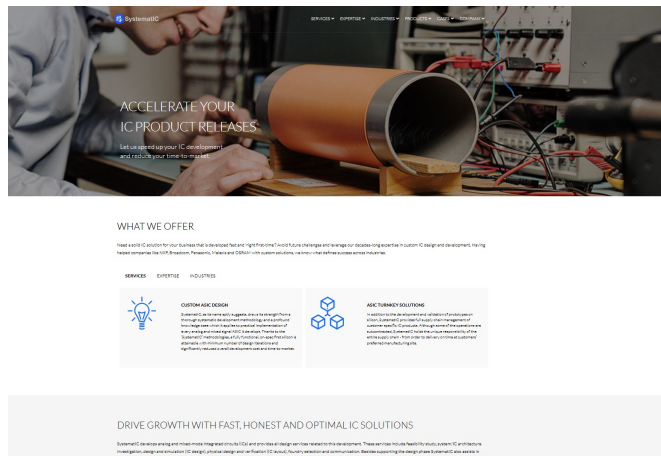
SystematIC

SERVICES EXPERTISE INDUSTRIES PRODUCTS CAREERS COMPANY

ACCELERATE YOUR IC PRODUCT RELEASES

Let us speed up your IC development and reduce your time-to-market.

WHAT WE OFFER

Need a solid IC solution for your business that is developed fast and "right first-time"? Avoid future challenges and leverage our decades-long expertise in custom IC design and development. Having helped companies like NXP, Broadcom, Panasonic, Melexis and OSRAM with custom solutions, we know what defines success across industries.

SERVICES EXPERTISE INDUSTRIES

CUSTOM ASIC DESIGN

SystematIC, as its name aptly suggests, draws its strength from a thorough systematic development methodology and a profound knowledge base which it applies to practical implementation of every analog and mixed-signal ASIC it develops. Thanks to the SystematIC methodologies, a fully functional, on-spec first silicon is attainable with minimum number of design iterations and significantly reduced overall development cost and time-to-market.

ASIC TURNKEY SOLUTIONS

In addition to the development and validation of prototypes on silicon, SystematIC provides full supply chain management of customer-specific IC products. Although some of the operations are subcontracted, SystematIC holds the unique responsibility of the entire supply chain - from order to delivery on time at customers' preferred manufacturing site.

DRIVE GROWTH WITH FAST, HONEST AND OPTIMAL IC SOLUTIONS

SystematIC develops analog and mixed-mode integrated circuits (ICs) and provides all design services related to this development. These services include feasibility study, system IC architecture investigation, design and simulation (IC design), physical design and verification (IC layout), foundry selection and communication. Besides supporting the design phase SystematIC also assists in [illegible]